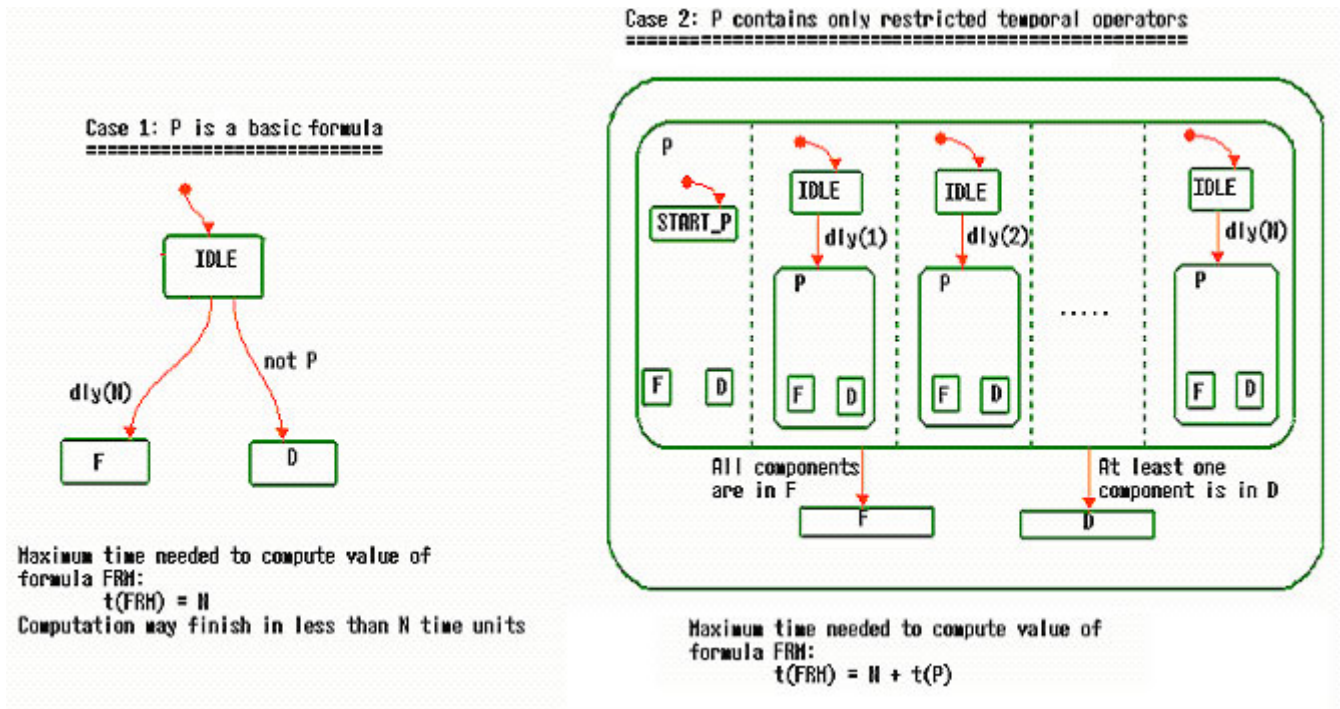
Case 1: P is a basic formula
============================

IDLE

dly(N)

not P

F

D

Maximum time needed to compute value of formula FRM:
t(FRM) = N
Computation may finish in less than N time units

Case 2: P contains only restricted temporal operators
=====================================================

P

START_P

F

D

IDLE

dly(1)

P

F

D

IDLE

dly(2)

P

F

D

.....

IDLE

dly(N)

P

F

D

All components are in F

F

At least one component is in D

D

Maximum time needed to compute value of formula FRM:
t(FRM) = N + t(P)